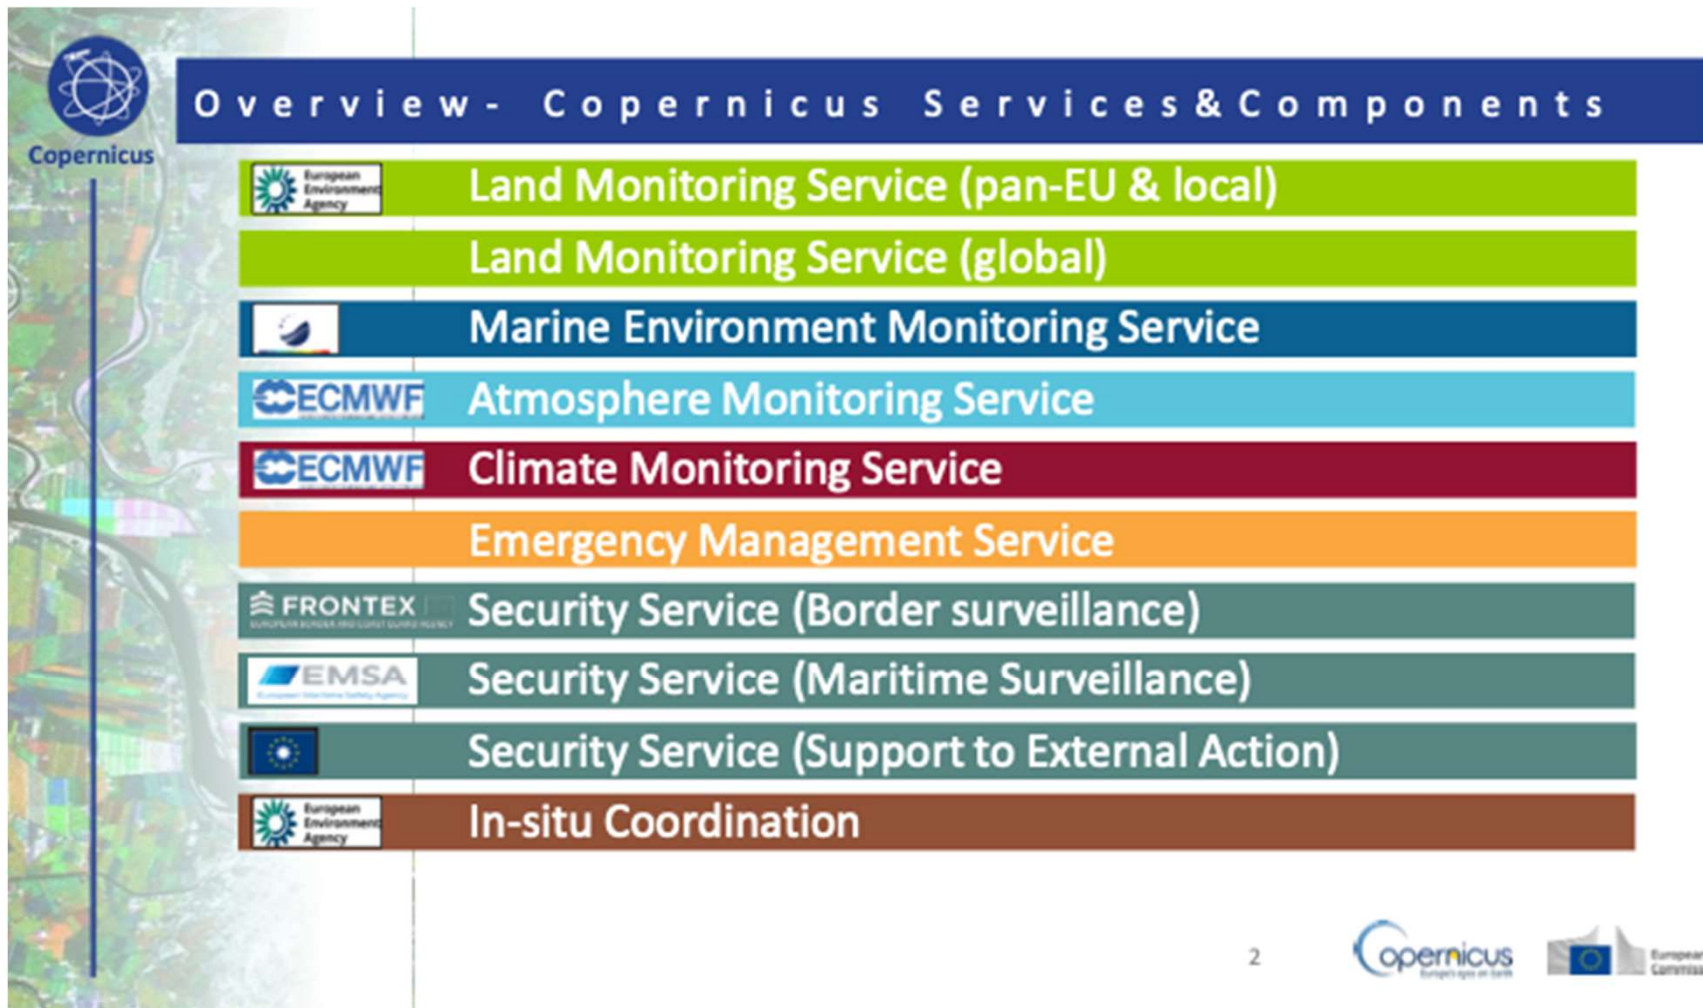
Copernicus

Overview- Copernicus Services&Components

European Environment Agency

Land Monitoring Service (pan-EU & local)

Land Monitoring Service (global)

Marine Environment Monitoring Service

ECMWF

Atmosphere Monitoring Service

ECMWF

Climate Monitoring Service

Emergency Management Service

FRONTEX

Security Service (Border surveillance)

EMSA

Security Service (Maritime Surveillance)

Security Service (Support to External Action)

European Environment Agency

In-situ Coordination

2

Copernicus

European Commission